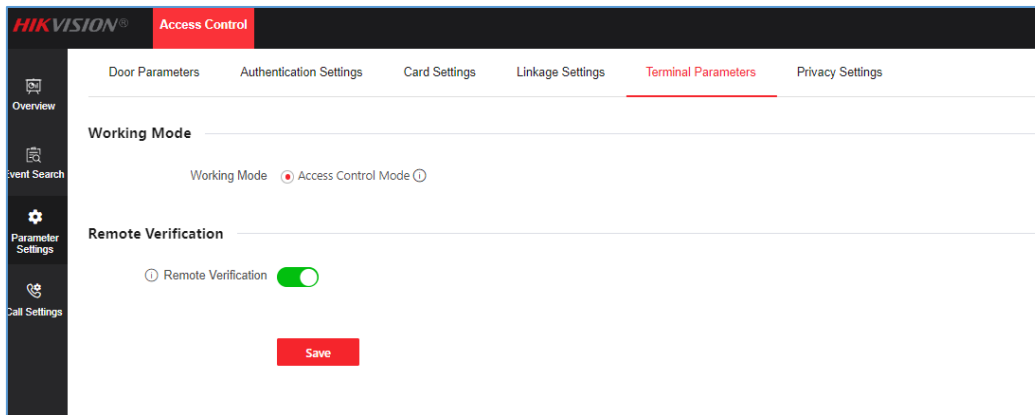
HIKVISION®

Access Control

Overview

Event Search

Parameter Settings

Call Settings

Door Parameters
Authentication Settings
Card Settings
Linkage Settings
Terminal Parameters
Privacy Settings

Working Mode

Working Mode
Access Control Mode

Remote Verification

Remote Verification

Save